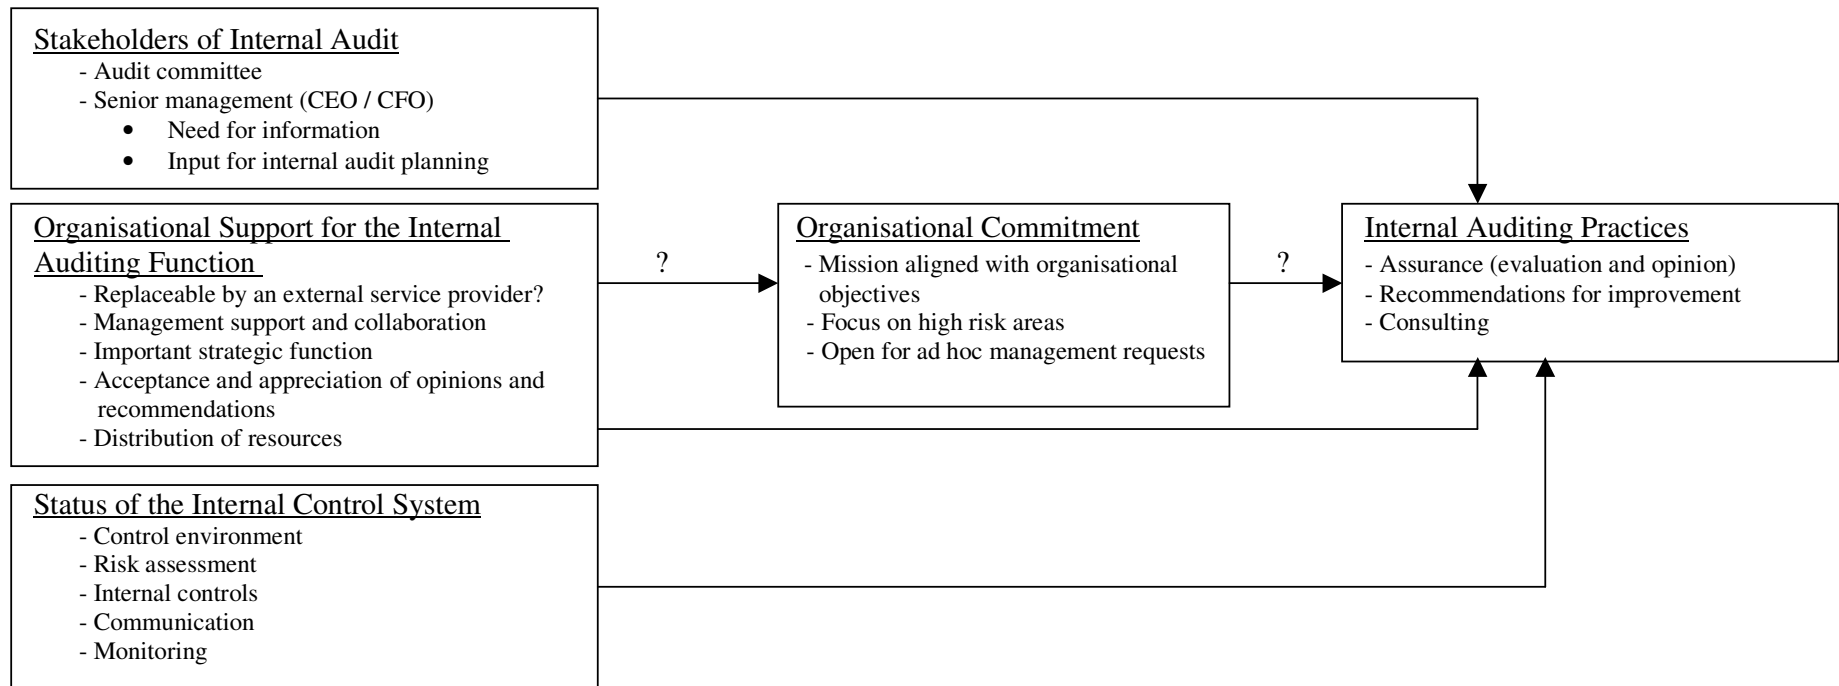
Stakeholders of Internal Audit
- Audit committee
- Senior management (CEO / CFO)
• Need for information
• Input for internal audit planning

Organisational Support for the Internal Auditing Function
- Replaceable by an external service provider?
- Management support and collaboration
- Important strategic function
- Acceptance and appreciation of opinions and recommendations
- Distribution of resources

?

Organisational Commitment
- Mission aligned with organisational objectives
- Focus on high risk areas
- Open for ad hoc management requests

?

Internal Auditing Practices
- Assurance (evaluation and opinion)
- Recommendations for improvement
- Consulting

Status of the Internal Control System
- Control environment
- Risk assessment
- Internal controls
- Communication
- Monitoring